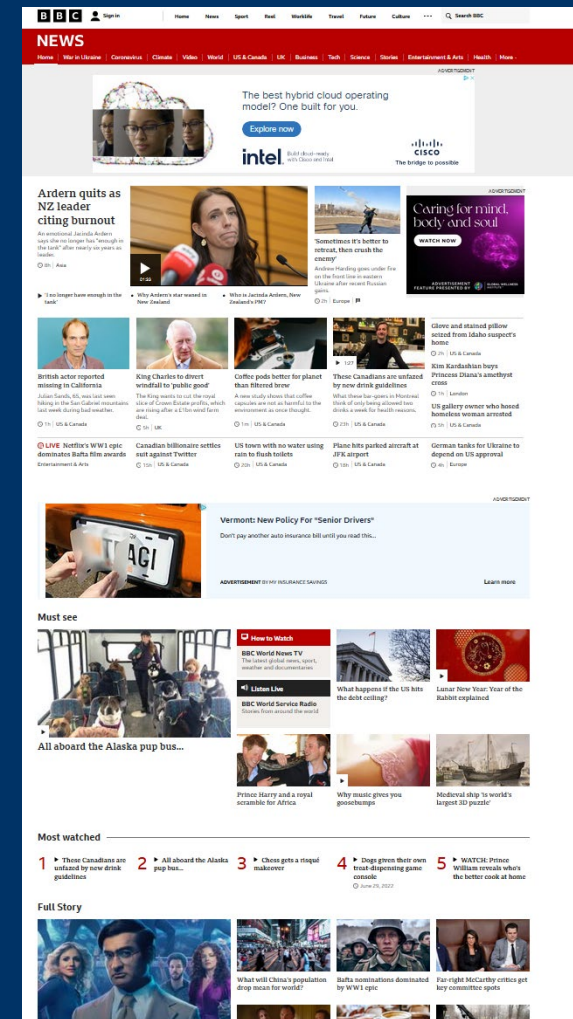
BBC Sign in Home News Sport Reel Worklife Travel Future Culture ••• Search BBC

NEWS

Home War in Ukraine Coronavirus Climate Video World US & Canada UK Business Tech Science Stories Entertainment & Arts Health More

ADVERTISEMENT

The best hybrid cloud operating model? One built for you.

Explore now

intel. Build cloud-ready with Cisco and Intel

CISCO The bridge to possible

Ardern quits as NZ leader citing burnout

An emotional Jacinda Ardern says she no longer has "enough in the tank" after nearly six years as leader.

8h | Asia

'I no longer have enough in the tank'

Why Ardern's star waned in New Zealand

Who is Jacinda Ardern, New Zealand's PM?

'Sometimes it's better to retreat, then crush the enemy'

Andrew Harding goes under fire on the front line in eastern Ukraine after recent Russian gains.

2h | Europe

ADVERTISEMENT

Caring for mind, body and soul

WATCH NOW

ADVERTISEMENT FEATURE PRESENTED BY GLOBAL WELLNESS INSTITUTE

British actor reported missing in California

Julian Sands, 65, was last seen hiking in the San Gabriel mountains last week during bad weather.

1h | US & Canada

King Charles to divert windfall to 'public good'

The King wants to cut the royal slice of Crown Estate profits, which are rising after a £1bn wind farm deal.

1h | UK

Coffee pods better for planet than filtered brew

A new study shows that coffee capsules are not as harmful to the environment as once thought.

1m | Science

These Canadians are unfazed by new drink guidelines

What these bar-goers in Montreal think of only being allowed two drinks a week for health reasons.

23h | US & Canada

Glove and stained pillow seized from Idaho suspect's home

2h | US & Canada

Kim Kardashian buys Princess Diana's amethyst cross

1h | London

US gallery owner who hosed homeless woman arrested

5h | US & Canada

LIVE Netflix's WW1 epic dominates Bafta film awards

Entertainment & Arts

Canadian billionaire settles suit against Twitter

15h | US & Canada

US town with no water using rain to flush toilets

20h | US & Canada

Plane hits parked aircraft at JFK airport

10h | US & Canada

German tanks for Ukraine to depend on US approval

4h | Europe

ADVERTISEMENT

Vermont: New Policy For "Senior Drivers"

Don't pay another auto insurance bill until you read this...

ADVERTISEMENT BY MY INSURANCE SAVINGS

Learn more

Must see

All aboard the Alaska pup bus...

How to Watch

BBC World News TV

The latest global news, sport, weather and documentaries

Listen Live

BBC World Service Radio

Stories from around the world

What happens if the US hits the debt ceiling?

Lunar New Year: Year of the Rabbit explained

Prince Harry and a royal scramble for Africa

Why music gives you goosebumps

Medieval ship 'is world's largest 3D puzzle'

Most watched

1 These Canadians are unfazed by new drink guidelines

2 All aboard the Alaska pup bus...

3 Chess gets a risqué makeover

4 Dogs given their own treat-dispensing game console

June 29, 2022

5 WATCH: Prince William reveals who's the better cook at home

Full Story

What will China's population drop mean for world?

Bafta nominations dominated by WW1 epic

Far-right McCarthy critics get key committee spots